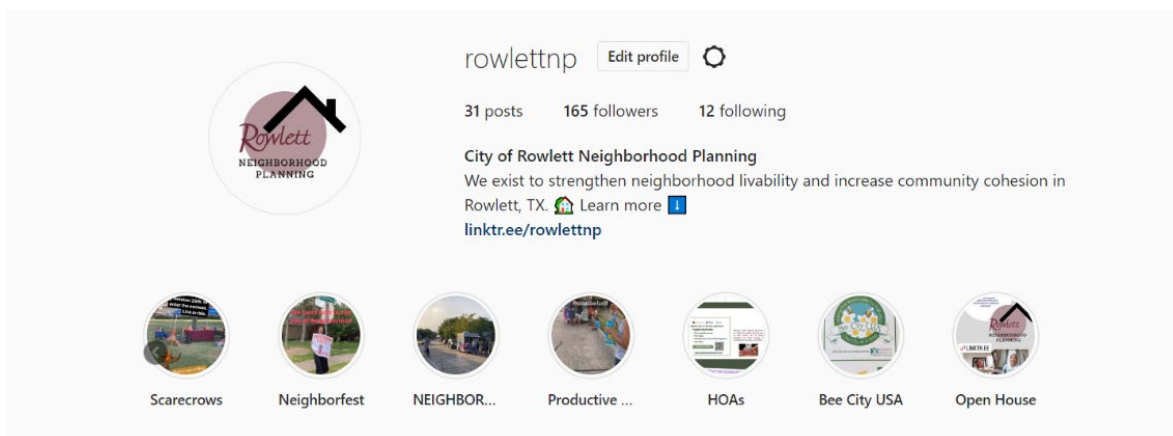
Rowlett NEIGHBORHOOD PLANNING

rowlettnp Edit profile

31 posts 165 followers 12 following

City of Rowlett Neighborhood Planning
We exist to strengthen neighborhood livability and increase community cohesion in Rowlett, TX. 🏡 Learn more ⬇️
linktr.ee/rowlettnp

Scarecrows Neighborfest NEIGHBOR... Productive ... HOAs Bee City USA Open House